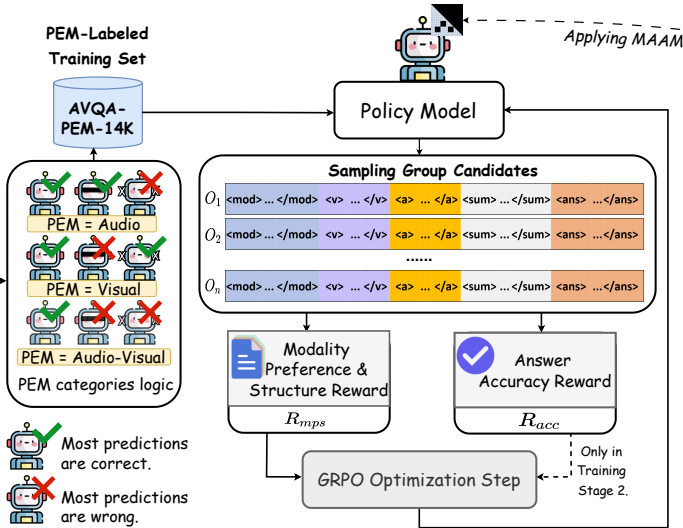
PEM-Labeled Training Set

AVQA-PEM-14K

Applying MAAM

Policy Model

Sampling Group Candidates

$O_1$ <mod> ... </mod> <v> ... </v> <a> ... </a> <sum> ... </sum> <ans> ... </ans>

$O_2$ <mod> ... </mod> <v> ... </v> <a> ... </a> <sum> ... </sum> <ans> ... </ans>

......

$O_n$ <mod> ... </mod> <v> ... </v> <a> ... </a> <sum> ... </sum> <ans> ... </ans>

PEM = Audio

PEM = Visual

PEM = Audio-Visual

PEM categories logic

Modality Preference & Structure Reward

$R_{mps}$

Answer Accuracy Reward

$R_{acc}$

Only in Training Stage 2.

GRPO Optimization Step

Most predictions are correct.

Most predictions are wrong.